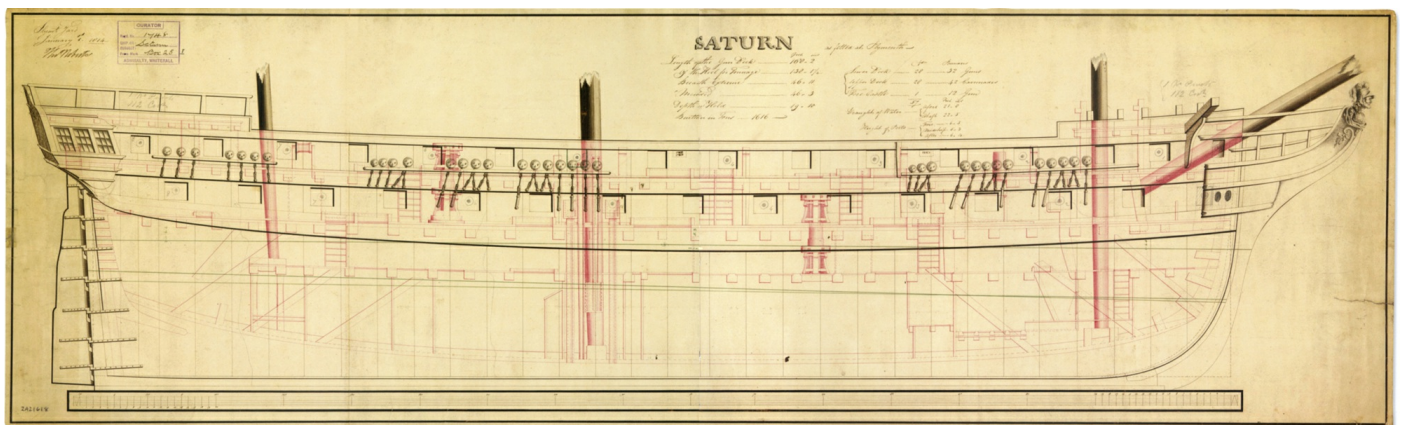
SATURN

as fitted at Plymouth

Length of the Gun Deck .... 182 . 2
" of the Keel for Tonnage .... 150 . 1½
Breadth Extreme .... 46 . 11
" Moulded .... 46 . 3
Depth in Hold .... 19 . 10
Burthen in Tons .... 1616

Lower Deck .... 28 .... 32 Guns
Upper Deck .... 28 .... 42 Carronades
Fore Castle .... 4 .... 12 Guns

Draught of Water
Afore 21 . 6
Abaft 22 . 6

Height of Ports

SUBMITTED
Serial No. 17546
Saturn
Admiralty

Plymouth Dock
January 1st 1824
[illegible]

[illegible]

DAI1978